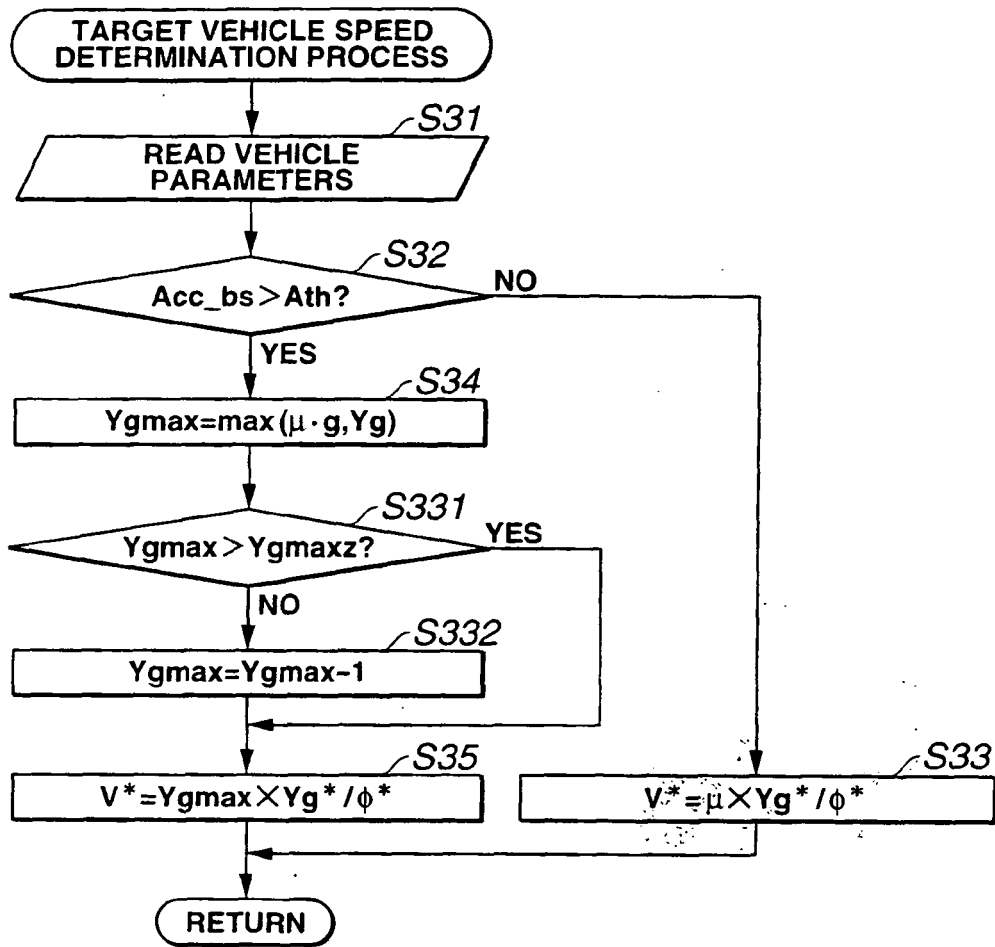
TARGET VEHICLE SPEED DETERMINATION PROCESS

S31

READ VEHICLE PARAMETERS

S32

Acc_bs > Ath?

NO

YES

S34

Ygmax=max($\mu \cdot$g,Yg)

S331

Ygmax > Ygmaxz?

YES

NO

S332

Ygmax=Ygmax-1

S35

$V^*$=Ygmax$\times$Yg$^*$/$\phi^*$

S33

$V^*$=$\mu\times$Yg$^*$/$\phi^*$

RETURN